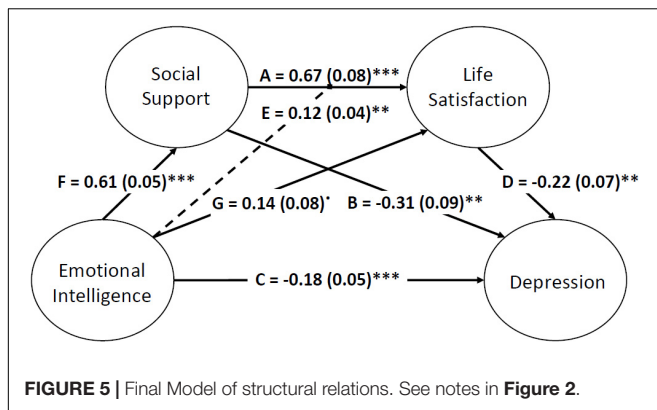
Social Support

A = 0.67 (0.08)***

Life Satisfaction

E = 0.12 (0.04)**

F = 0.61 (0.05)***

D = -0.22 (0.07)**

G = 0.14 (0.08)$^{*}$

B = -0.31 (0.09)**

Emotional Intelligence

C = -0.18 (0.05)***

Depression

FIGURE 5 | Final Model of structural relations. See notes in Figure 2.